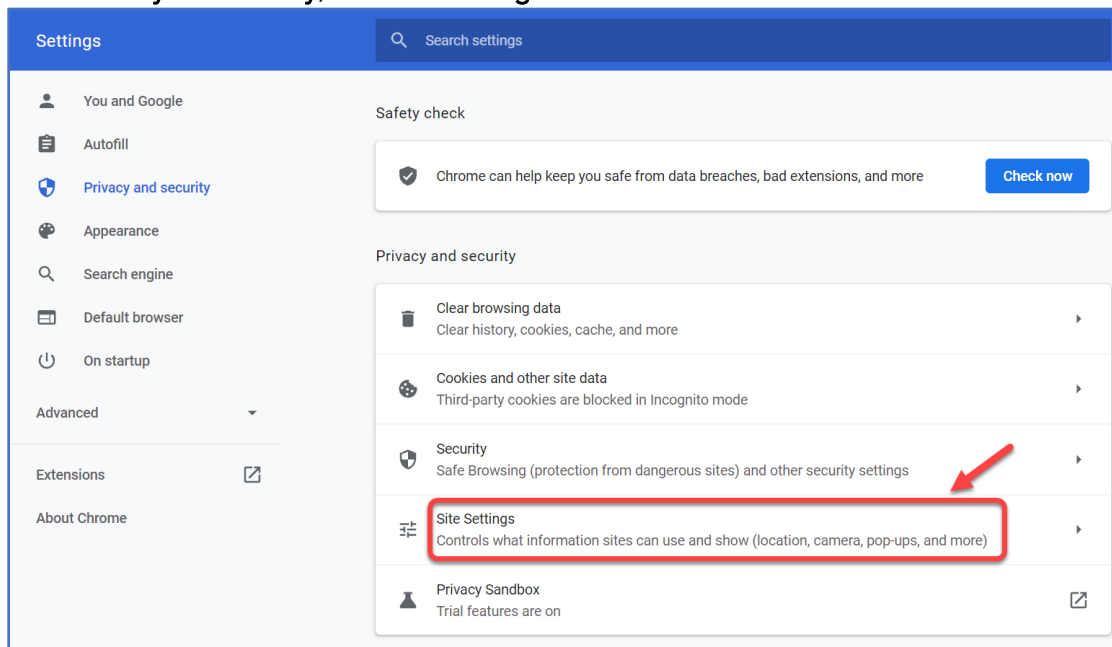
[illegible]

Settings

Search settings

You and Google

Autofill

Privacy and security

Appearance

Search engine

Default browser

On startup

Advanced

Extensions

About Chrome

Safety check

Chrome can help keep you safe from data breaches, bad extensions, and more

Check now

Privacy and security

Clear browsing data
Clear history, cookies, cache, and more

Cookies and other site data
Third-party cookies are blocked in Incognito mode

Security
Safe Browsing (protection from dangerous sites) and other security settings

Site Settings
Controls what information sites can use and show (location, camera, pop-ups, and more)

Privacy Sandbox
Trial features are on